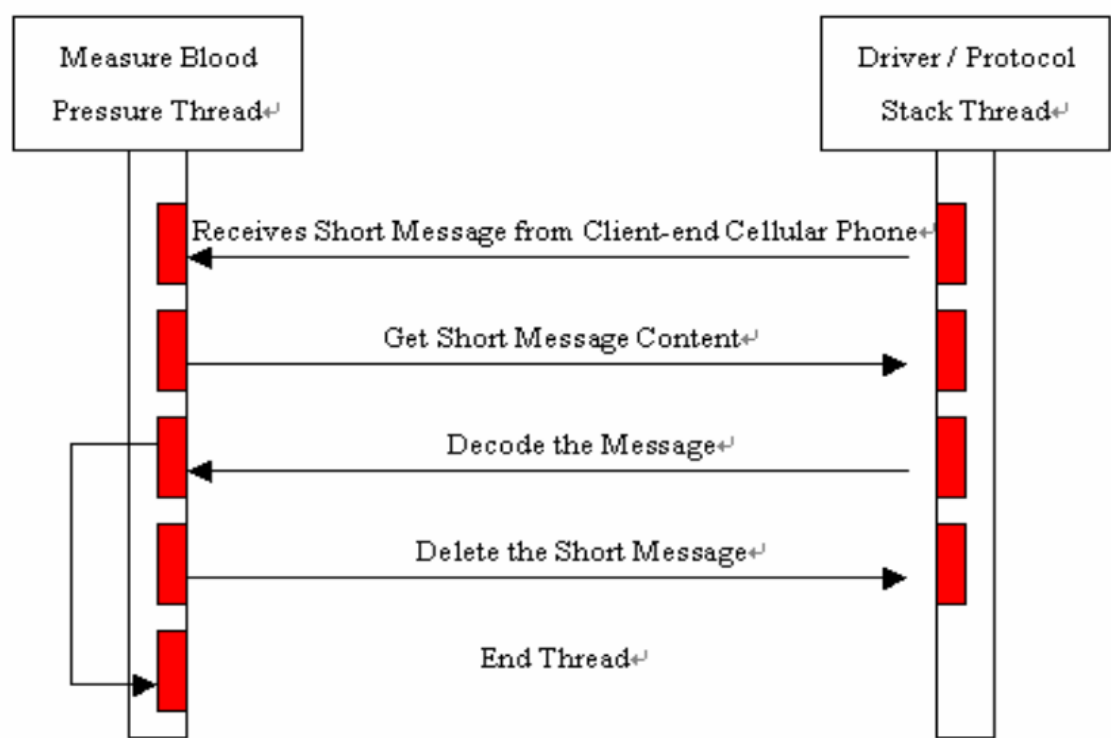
Measure Blood Pressure Thread

Driver / Protocol Stack Thread

Receives Short Message from Client-end Cellular Phone

Get Short Message Content

Decode the Message

Delete the Short Message

End Thread